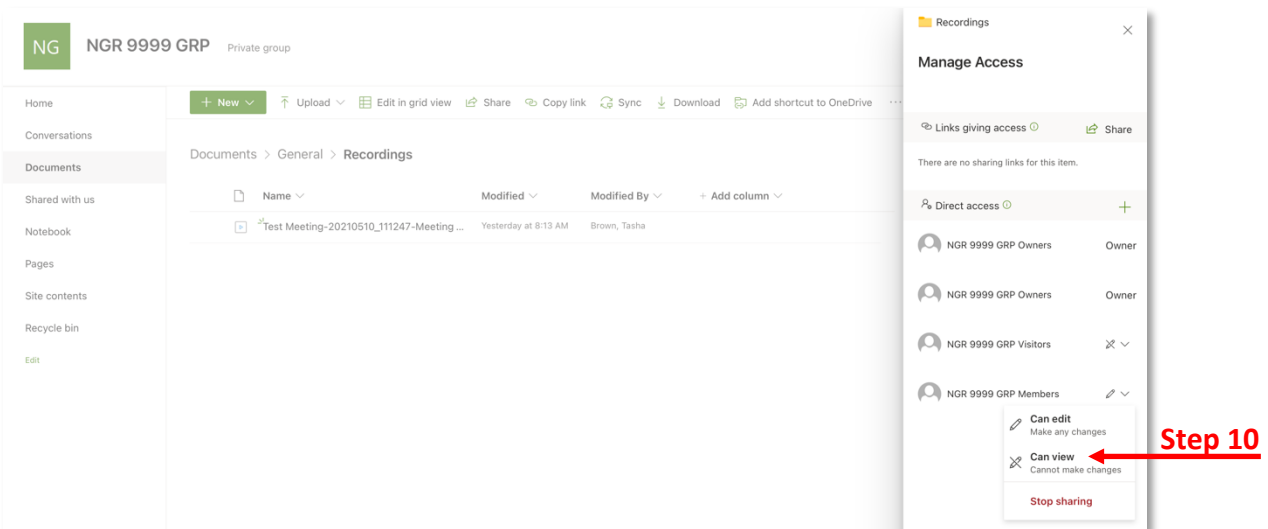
NG NGR 9999 GRP Private group

Home
Conversations
Documents
Shared with us
Notebook
Pages
Site contents
Recycle bin
Edit

+ New | Upload | Edit in grid view | Share | Copy link | Sync | Download | Add shortcut to OneDrive | ···

Documents > General > Recordings

| Name | Modified | Modified By | + Add column |
|---|---|---|---|
| Test Meeting-20210510_111247-Meeting ... | Yesterday at 8:13 AM | Brown, Tasha | |

Recordings

Manage Access

Links giving access | Share

There are no sharing links for this item.

Direct access +

NGR 9999 GRP Owners Owner

NGR 9999 GRP Owners Owner

NGR 9999 GRP Visitors

NGR 9999 GRP Members

Can edit
Make any changes

Can view
Cannot make changes

Stop sharing

Step 10